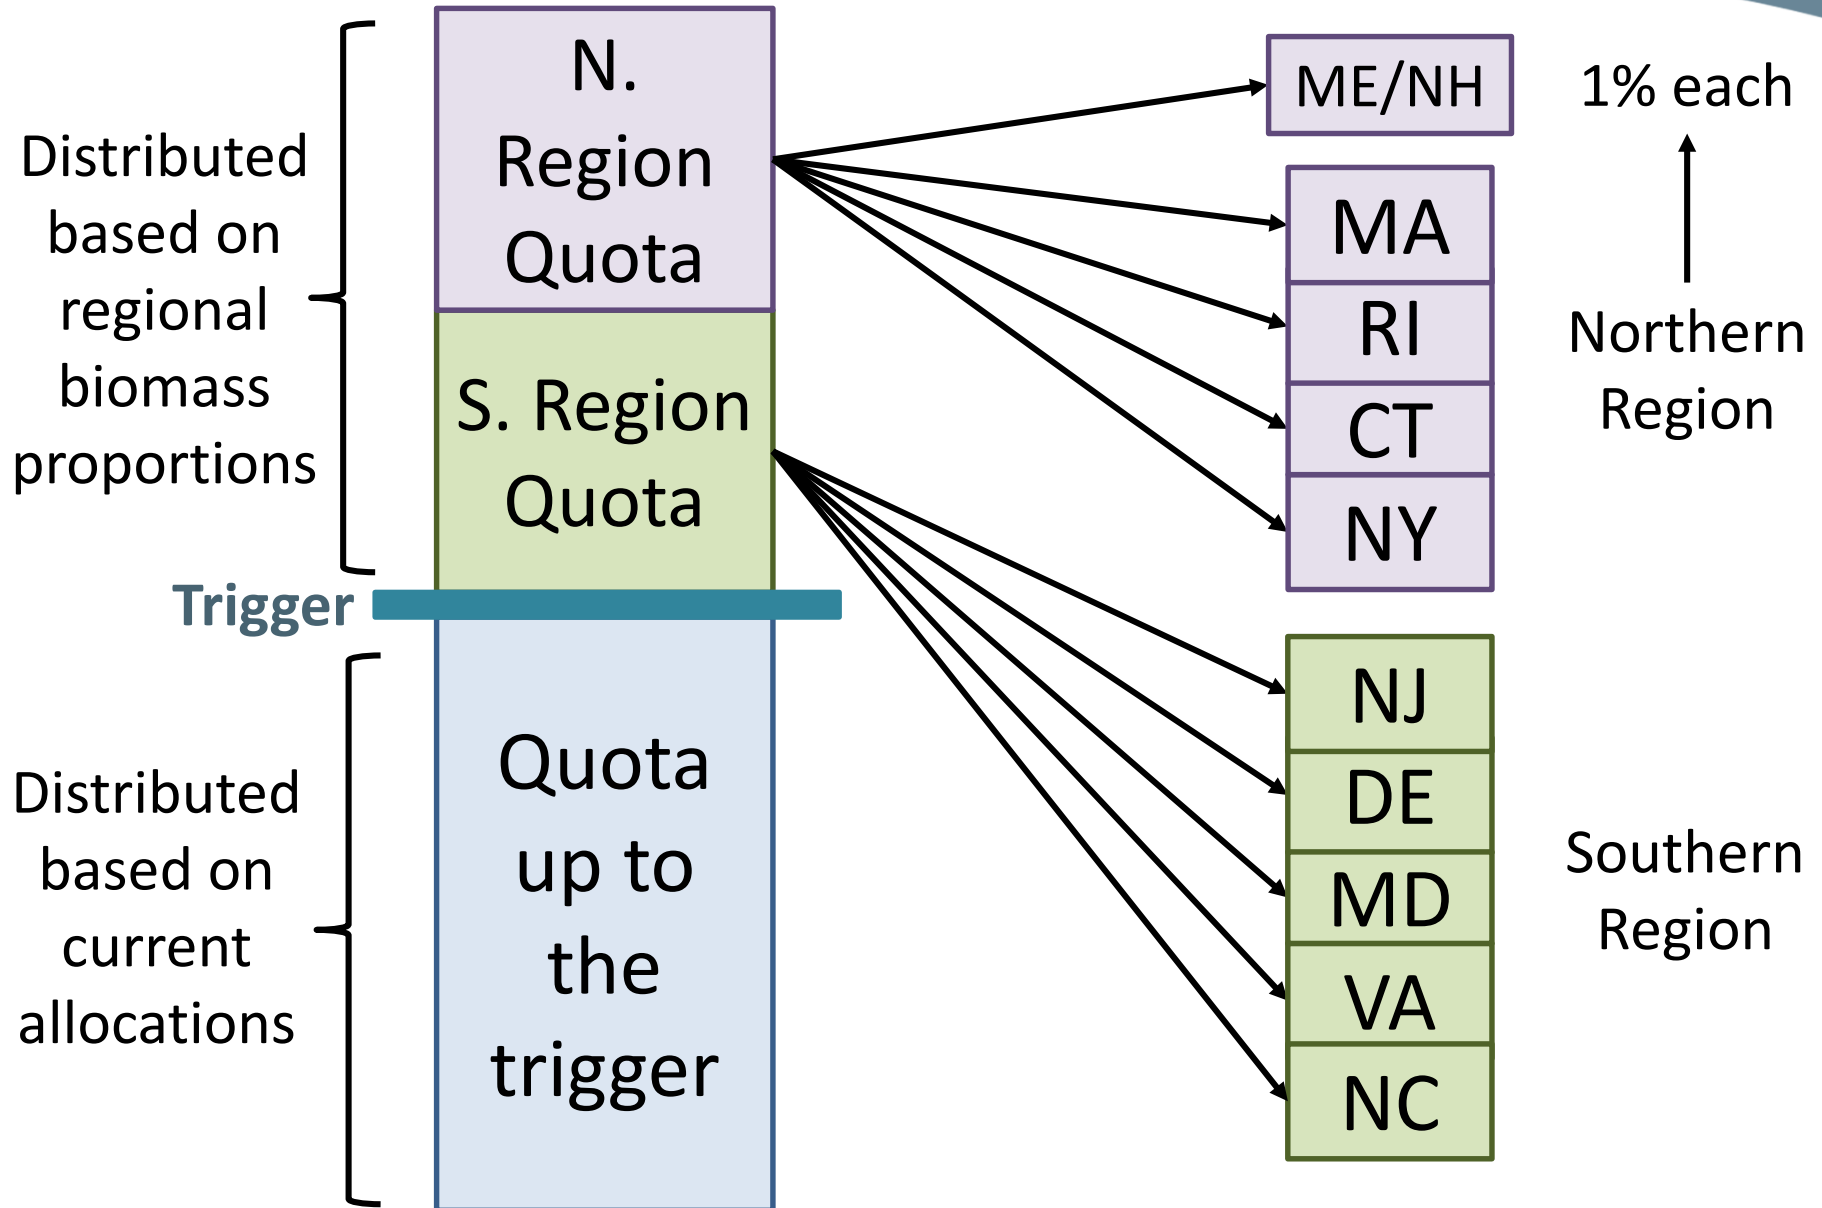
Distributed based on regional biomass proportions

N. Region Quota

S. Region Quota

Trigger

Distributed based on current allocations

Quota up to the trigger

ME/NH

1% each

MA

RI

CT

NY

Northern Region

NJ

DE

MD

VA

NC

Southern Region